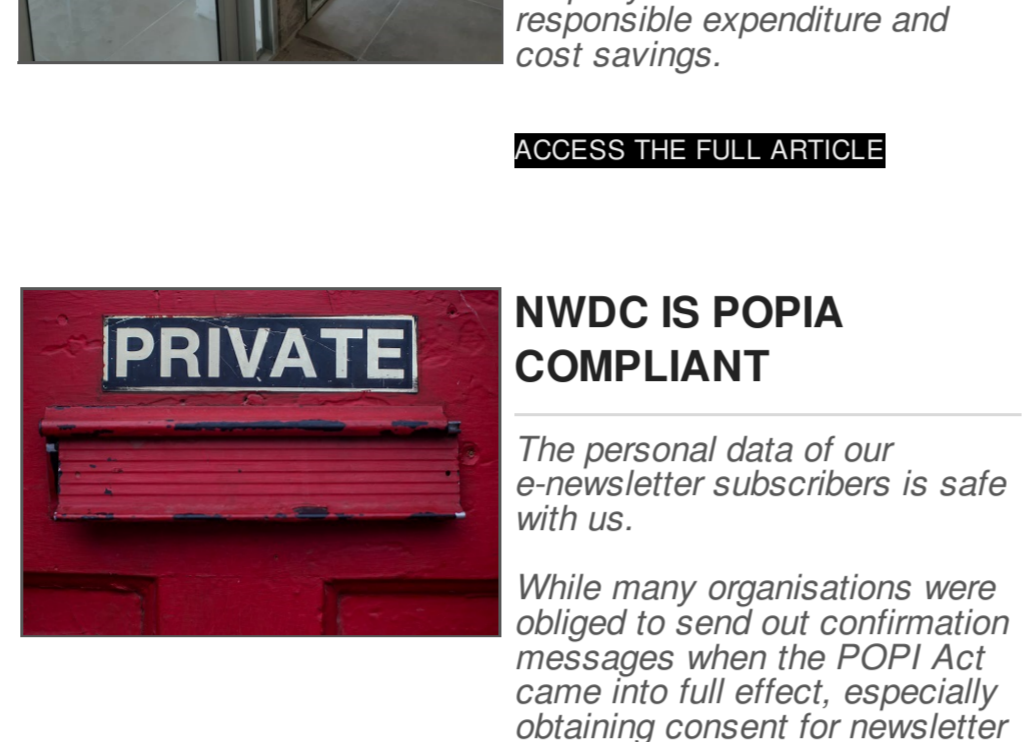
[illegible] responsible expenditure and cost savings.

ACCESS THE FULL ARTICLE

PRIVATE

NWDC IS POPIA COMPLIANT

The personal data of our e-newsletter subscribers is safe with us.

While many organisations were obliged to send out confirmation messages when the POPI Act came into full effect, especially obtaining consent for newsletter